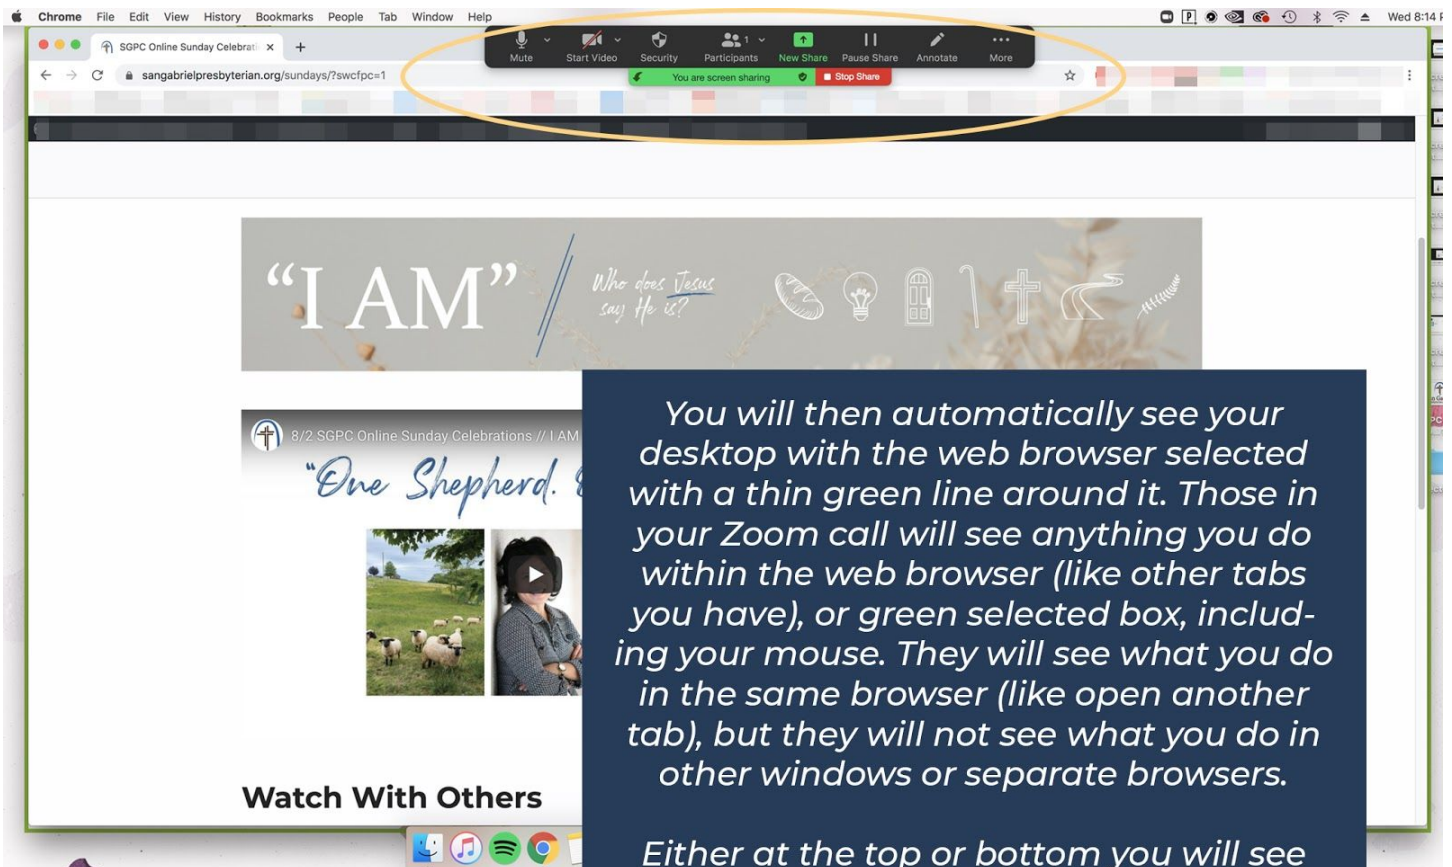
Chrome File Edit View History Bookmarks People Tab Window Help

Wed 8:14

SGPC Online Sunday Celebrat ×

sangabrielpresbyterian.org/sundays/?swcfpc=1

Mute Start Video Security Participants 1 New Share Pause Share Annotate More

You are screen sharing Stop Share

"I AM"

Who does Jesus say He is?

8/2 SGPC Online Sunday Celebrations // I AM

"One Shepherd.

Watch With Others

You will then automatically see your desktop with the web browser selected with a thin green line around it. Those in your Zoom call will see anything you do within the web browser (like other tabs you have), or green selected box, including your mouse. They will see what you do in the same browser (like open another tab), but they will not see what you do in other windows or separate browsers.

Either at the top or bottom you will see